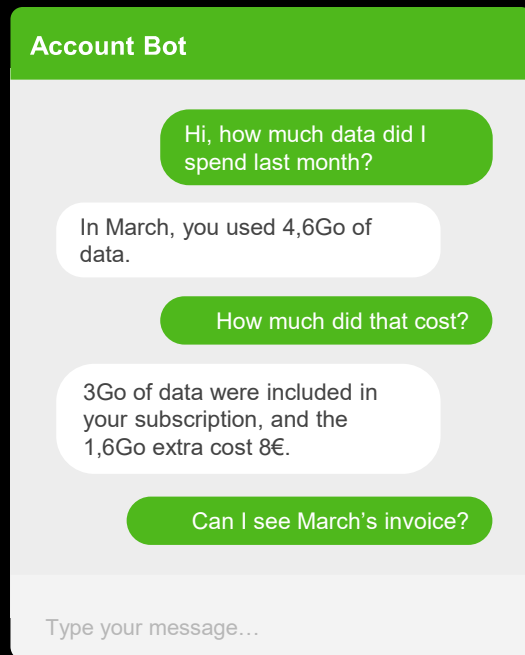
Account Bot

Hi, how much data did I spend last month?

In March, you used 4,6Go of data.

How much did that cost?

3Go of data were included in your subscription, and the 1,6Go extra cost 8€.

Can I see March’s invoice?

Type your message…